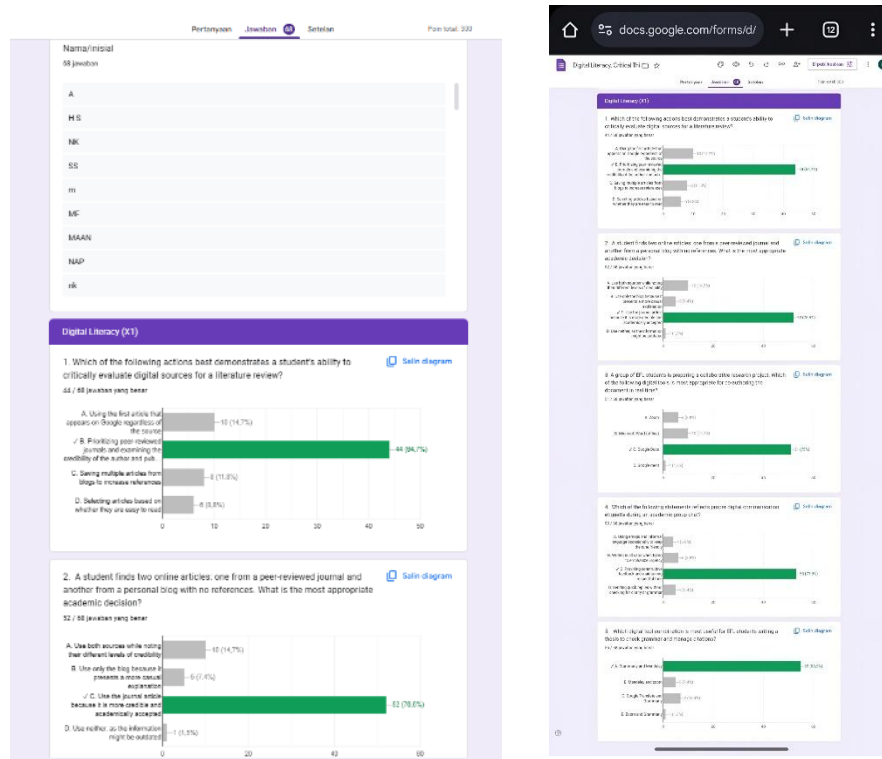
Pertanyaan Jawaban 68 Setelan Poin total: 330

Nama/inisial
68 jawaban

A
HS
NK
SS
m
MF
MAAN
NAP
nk

Digital Literacy (X1)

1. Which of the following actions best demonstrates a student's ability to critically evaluate digital sources for a literature review?
44 / 68 jawaban yang benar

Salin diagram

A. Using the first article that appears on Google regardless of the source — 10 (14,7%)
✓ B. Prioritizing peer-reviewed journals and examining the credibility of the author and pub... — 44 (64,7%)
C. Saving multiple articles from blogs to increase references — 8 (11,8%)
D. Selecting articles based on whether they are easy to read — 6 (8,8%)

0 10 20 30 40 50

2. A student finds two online articles: one from a peer-reviewed journal and another from a personal blog with no references. What is the most appropriate academic decision?
52 / 68 jawaban yang benar

Salin diagram

A. Use both sources while noting their different levels of credibility — 10 (14,7%)
B. Use only the blog because it presents a more casual explanation — 5 (7,4%)
✓ C. Use the journal article because it is more credible and academically accepted — 52 (76,5%)
D. Use neither, as the information might be outdated — 1 (1,5%)

0 20 40 60

docs.google.com/forms/d/ + 12

Digital Literacy, Critical Thi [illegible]

Pertanyaan Jawaban 68 Setelan

Digital Literacy (X1)

1. Which of the following actions best demonstrates a student's ability to critically evaluate digital sources for a literature review?
Salin diagram

2. A student finds two online articles: one from a peer-reviewed journal and another from a personal blog with no references. What is the most appropriate academic decision?
Salin diagram

3. A group of EFL students is preparing a collaborative research project. Which of the following digital tools is most appropriate for co-authoring the document in real time?
Salin diagram

A. Email
B. Microsoft Word (offline)
✓ C. Google Docs
D. Adobe Reader

4. Which of the following statements reflects proper digital communication etiquette during an academic group chat?
Salin diagram

5. Which digital tool or application is most useful for EFL students writing a thesis to check grammar and manage citations?
Salin diagram

C. Mendeley and Zotero
C. Google Translate and Grammarly
D. Zoom and Grammarly